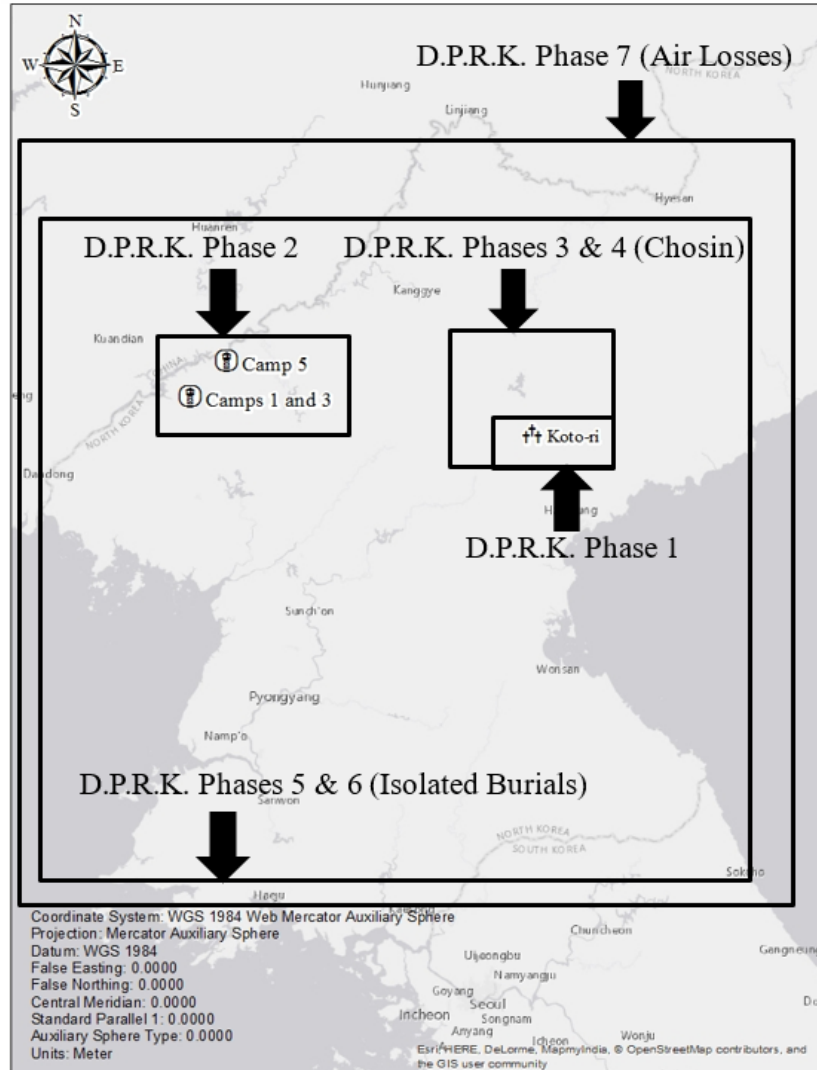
N
W
E
S

D.P.R.K. Phase 7 (Air Losses)

NORTH KOREA

Hunjiang

Linjiang

Hyesan

Huanren

D.P.R.K. Phase 2

D.P.R.K. Phases 3 & 4 (Chosin)

Kanggye

Kuandian

Camp 5

Camps 1 and 3

CHINA

NORTH KOREA

Koto-ri

Dandong

Hamhung

D.P.R.K. Phase 1

Sunch'on

Wonsan

Pyongyang

Namp'o

D.P.R.K. Phases 5 & 6 (Isolated Burials)

Sariwon

NORTH KOREA

SOUTH KOREA

Haeju

Kaesong

Sokcho

Coordinate System: WGS 1984 Web Mercator Auxiliary Sphere
Projection: Mercator Auxiliary Sphere
Datum: WGS 1984
False Easting: 0.0000
False Northing: 0.0000
Central Meridian: 0.0000
Standard Parallel 1: 0.0000
Auxiliary Sphere Type: 0.0000
Units: Meter

Chuncheon

Uijeongbu

Gangneung

Namyangju

Goyang

Seoul

Incheon

Songnam

Anyang

Icheon

Wonju

Esri, HERE, DeLorme, MapmyIndia, © OpenStreetMap contributors, and the GIS user community